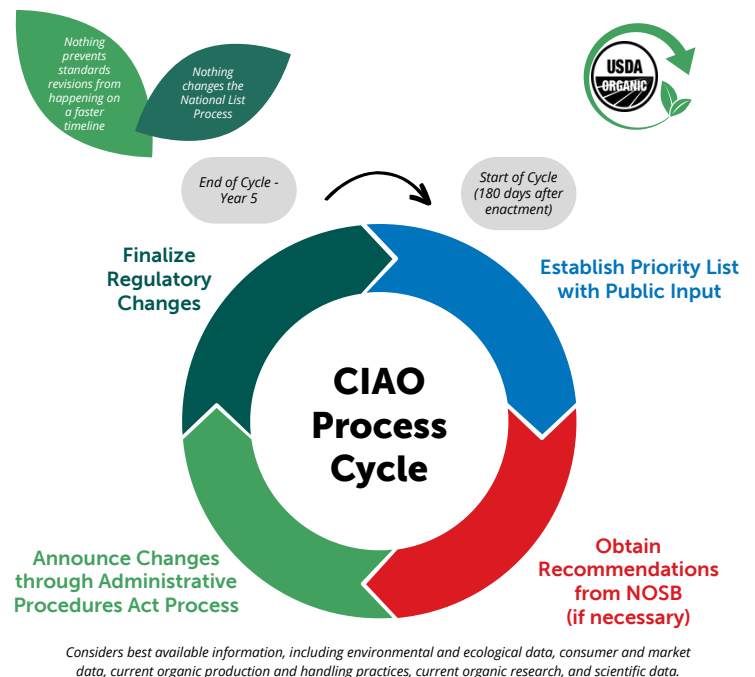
Nothing prevents standards revisions from happening on a faster timeline

Nothing changes the National List Process

USDA ORGANIC

End of Cycle - Year 5

Start of Cycle (180 days after enactment)

Finalize Regulatory Changes

Establish Priority List with Public Input

CIAO Process Cycle

Announce Changes through Administrative Procedures Act Process

Obtain Recommendations from NOSB (if necessary)

Considers best available information, including environmental and ecological data, consumer and market data, current organic production and handling practices, current organic research, and scientific data.